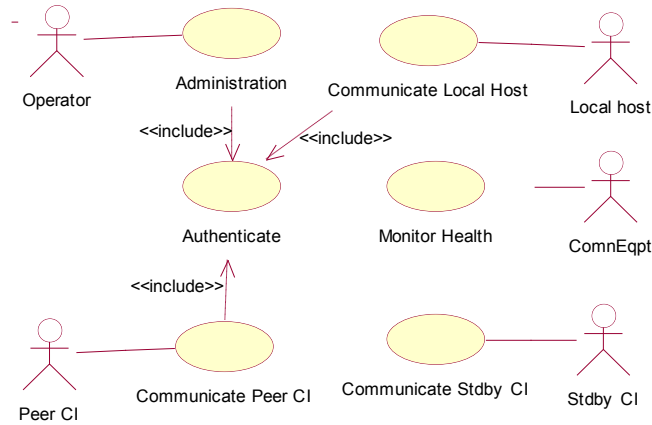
Operator

Administration

Communicate Local Host

Local host

<<include>>

<<include>>

Authenticate

Monitor Health

ComnEqpt

<<include>>

Peer CI

Communicate Peer CI

Communicate Stdby CI

Stdby CI